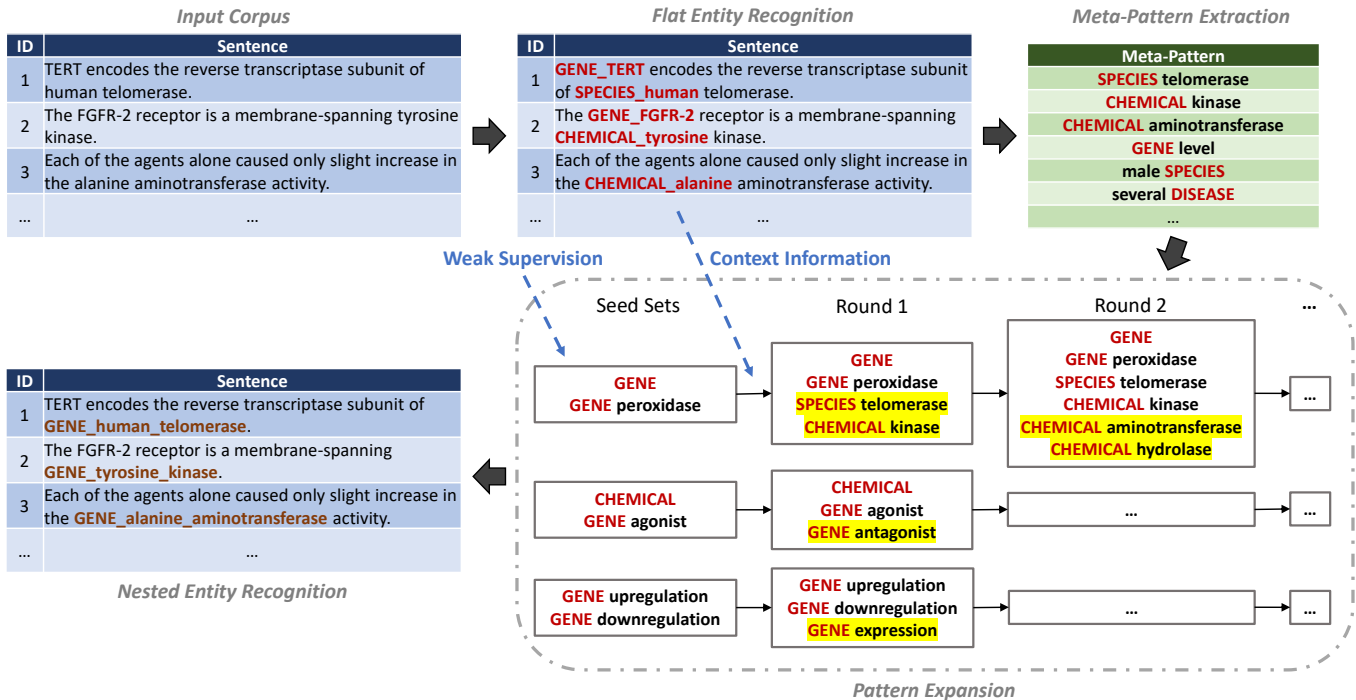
Input Corpus

| ID | Sentence |
|---|---|
| 1 | TERT encodes the reverse transcriptase subunit of human telomerase. |
| 2 | The FGFR-2 receptor is a membrane-spanning tyrosine kinase. |
| 3 | Each of the agents alone caused only slight increase in the alanine aminotransferase activity. |
| … | … |

Flat Entity Recognition

| ID | Sentence |
|---|---|
| 1 | GENE_TERT encodes the reverse transcriptase subunit of SPECIES_human telomerase. |
| 2 | The GENE_FGFR-2 receptor is a membrane-spanning CHEMICAL_tyrosine kinase. |
| 3 | Each of the agents alone caused only slight increase in the CHEMICAL_alanine aminotransferase activity. |
| … | … |

Meta-Pattern Extraction

| Meta-Pattern |
|---|
| SPECIES telomerase |
| CHEMICAL kinase |
| CHEMICAL aminotransferase |
| GENE level |
| male SPECIES |
| several DISEASE |
| … |

Weak Supervision

Context Information

Seed Sets

Round 1

Round 2

…

GENE
GENE peroxidase

GENE
GENE peroxidase
SPECIES telomerase
CHEMICAL kinase

GENE
GENE peroxidase
SPECIES telomerase
CHEMICAL kinase
CHEMICAL aminotransferase
CHEMICAL hydrolase

…

CHEMICAL
GENE agonist

CHEMICAL
GENE agonist
GENE antagonist

…

…

GENE upregulation
GENE downregulation

GENE upregulation
GENE downregulation
GENE expression

…

…

Pattern Expansion

| ID | Sentence |
|---|---|
| 1 | TERT encodes the reverse transcriptase subunit of GENE_human_telomerase. |
| 2 | The FGFR-2 receptor is a membrane-spanning GENE_tyrosine_kinase. |
| 3 | Each of the agents alone caused only slight increase in the GENE_alanine_aminotransferase activity. |
| … | … |

Nested Entity Recognition